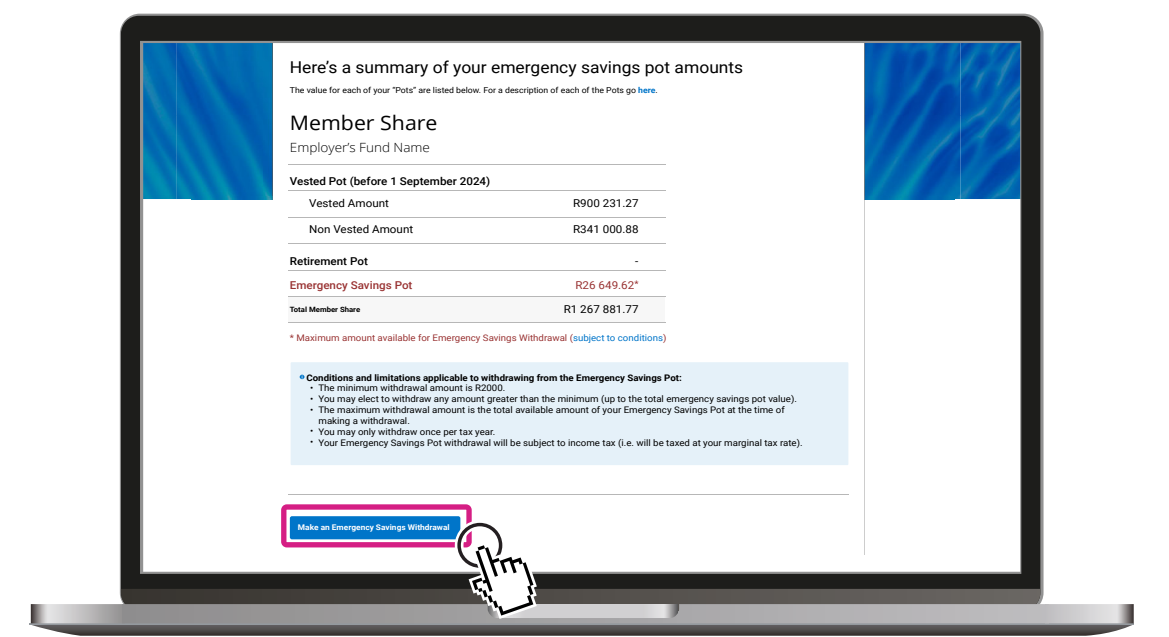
Here's a summary of your emergency savings pot amounts

The value for each of your "Pots" are listed below. For a description of each of the Pots go here.

Member Share

Employer's Fund Name

| Vested Pot (before 1 September 2024) | |
|---|---|
| Vested Amount | R900 231.27 |
| Non Vested Amount | R341 000.88 |
| Retirement Pot | - |
| Emergency Savings Pot | R26 649.62* |
| Total Member Share | R1 267 881.77 |

* Maximum amount available for Emergency Savings Withdrawal (subject to conditions)

Conditions and limitations applicable to withdrawing from the Emergency Savings Pot:
• The minimum withdrawal amount is R2000.
• You may elect to withdraw any amount greater than the minimum (up to the total emergency savings pot value).
• The maximum withdrawal amount is the total available amount of your Emergency Savings Pot at the time of making a withdrawal.
• You may only withdraw once per tax year.
• Your Emergency Savings Pot withdrawal will be subject to income tax (i.e. will be taxed at your marginal tax rate).

Make an Emergency Savings Withdrawal